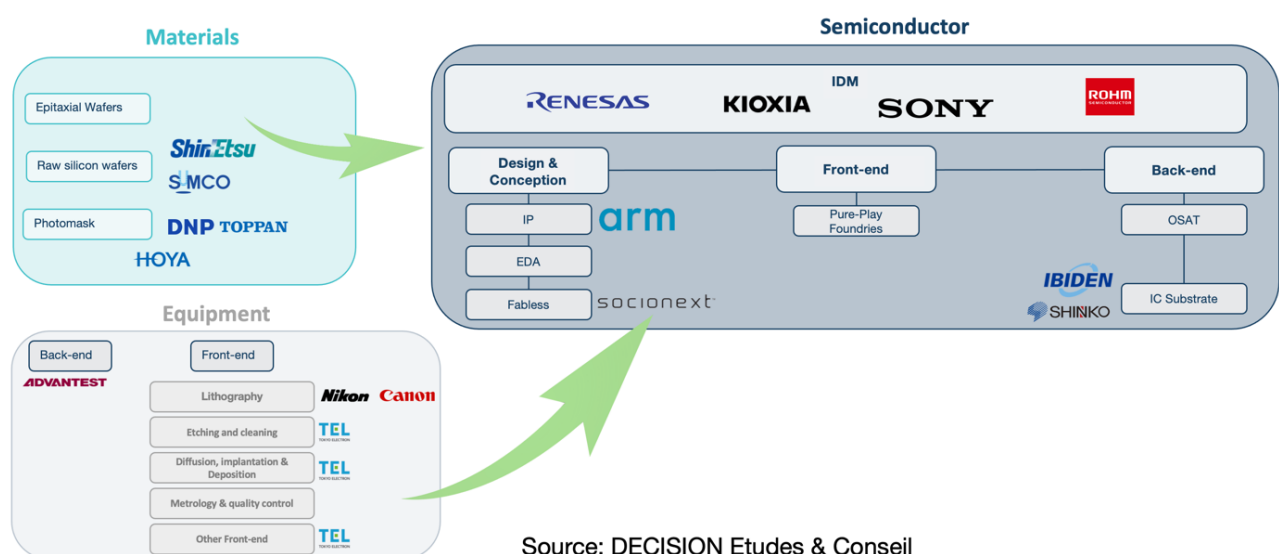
Materials

Epitaxial Wafers

Raw silicon wafers

Photomask

ShinEtsu

SUMCO

DNP TOPPAN

HOYA

Semiconductor

IDM

RENESAS KIOXIA SONY ROHM SEMICONDUCTOR

Design & Conception

Front-end

Back-end

IP

arm

EDA

Fabless

socionext

Pure-Play Foundries

OSAT

IBIDEN

SHINKO

IC Substrate

Equipment

Back-end

Front-end

ADVANTEST

Lithography

Nikon Canon

Etching and cleaning

TEL TOKYO ELECTRON

Diffusion, implantation & Deposition

TEL TOKYO ELECTRON

Metrology & quality control

Other Front-end

TEL TOKYO ELECTRON

Source: DECISION Etudes & Conseil